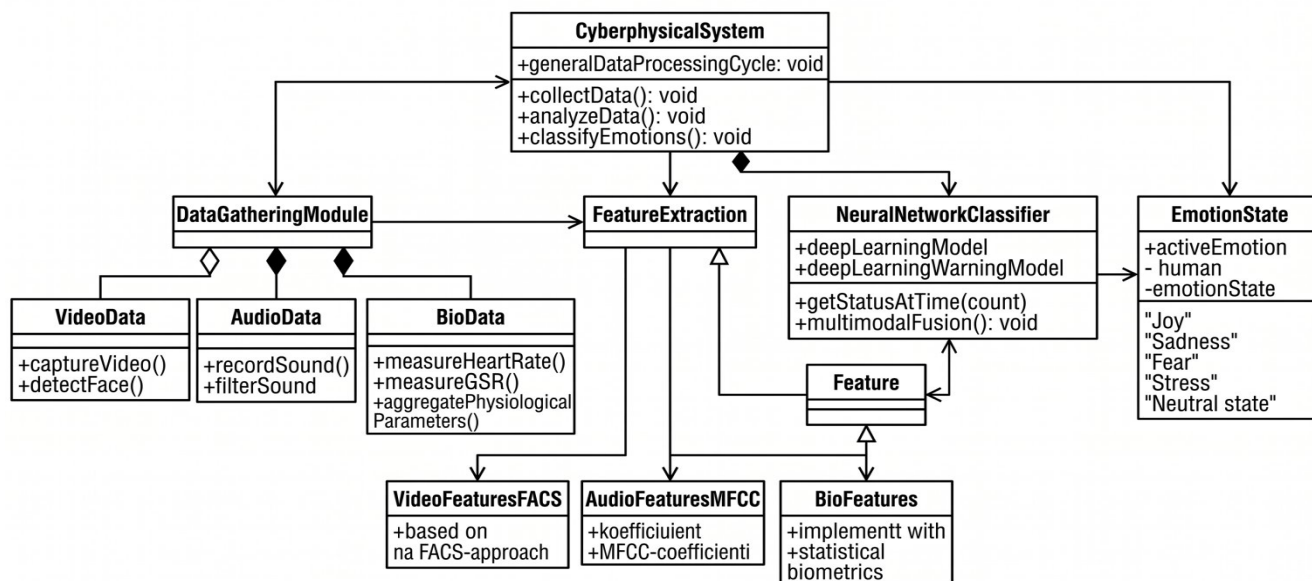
CyberphysicalSystem
+generalDataProcessingCycle: void
+collectData(): void
+analyzeData(): void
+classifyEmotions(): void

DataGatheringModule

FeatureExtraction

NeuralNetworkClassifier
+deepLearningModel
+deepLearningWarningModel
+getStatusAtTime(count)
+multimodalFusion(): void

EmotionState
+activeEmotion
- human
-emotionState
"Joy"
"Sadness"
"Fear"
"Stress"
"Neutral state"

VideoData
+captureVideo()
+detectFace()

AudioData
+recordSound()
+filterSound

BioData
+measureHeartRate()
+measureGSR()
+aggregatePhysiological Parameters()

Feature

VideoFeaturesFACS
+based on na FACS-approach

AudioFeaturesMFCC
+koefficiuient
+MFCC-coefficienti

BioFeatures
+implementt with
+statistical biometrics